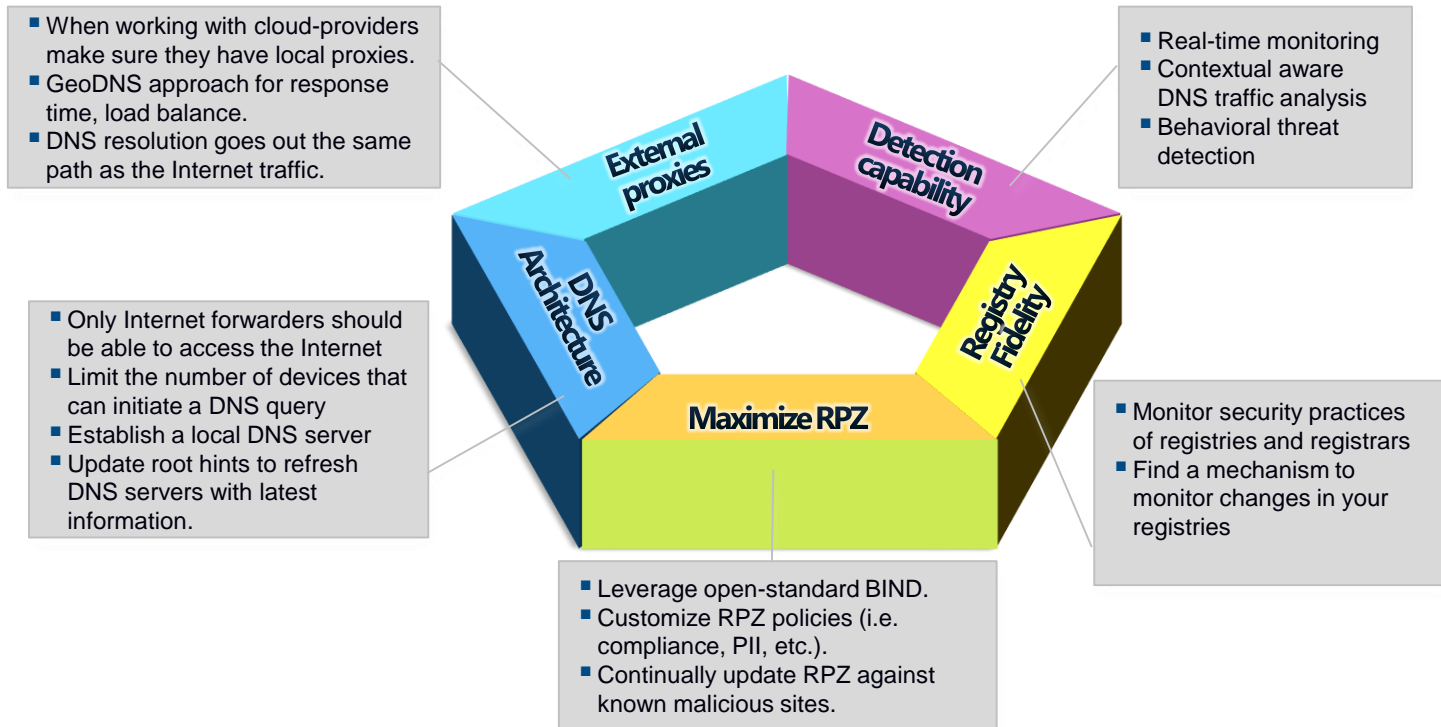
▪ When working with cloud-providers make sure they have local proxies.
▪ GeoDNS approach for response time, load balance.
▪ DNS resolution goes out the same path as the Internet traffic.

External proxies

Detection capability

▪ Real-time monitoring
▪ Contextual aware DNS traffic analysis
▪ Behavioral threat detection

DNS Architecture

Registry Fidelity

▪ Only Internet forwarders should be able to access the Internet
▪ Limit the number of devices that can initiate a DNS query
▪ Establish a local DNS server
▪ Update root hints to refresh DNS servers with latest information.

Maximize RPZ

▪ Monitor security practices of registries and registrars
▪ Find a mechanism to monitor changes in your registries

▪ Leverage open-standard BIND.
▪ Customize RPZ policies (i.e. compliance, PII, etc.).
▪ Continually update RPZ against known malicious sites.